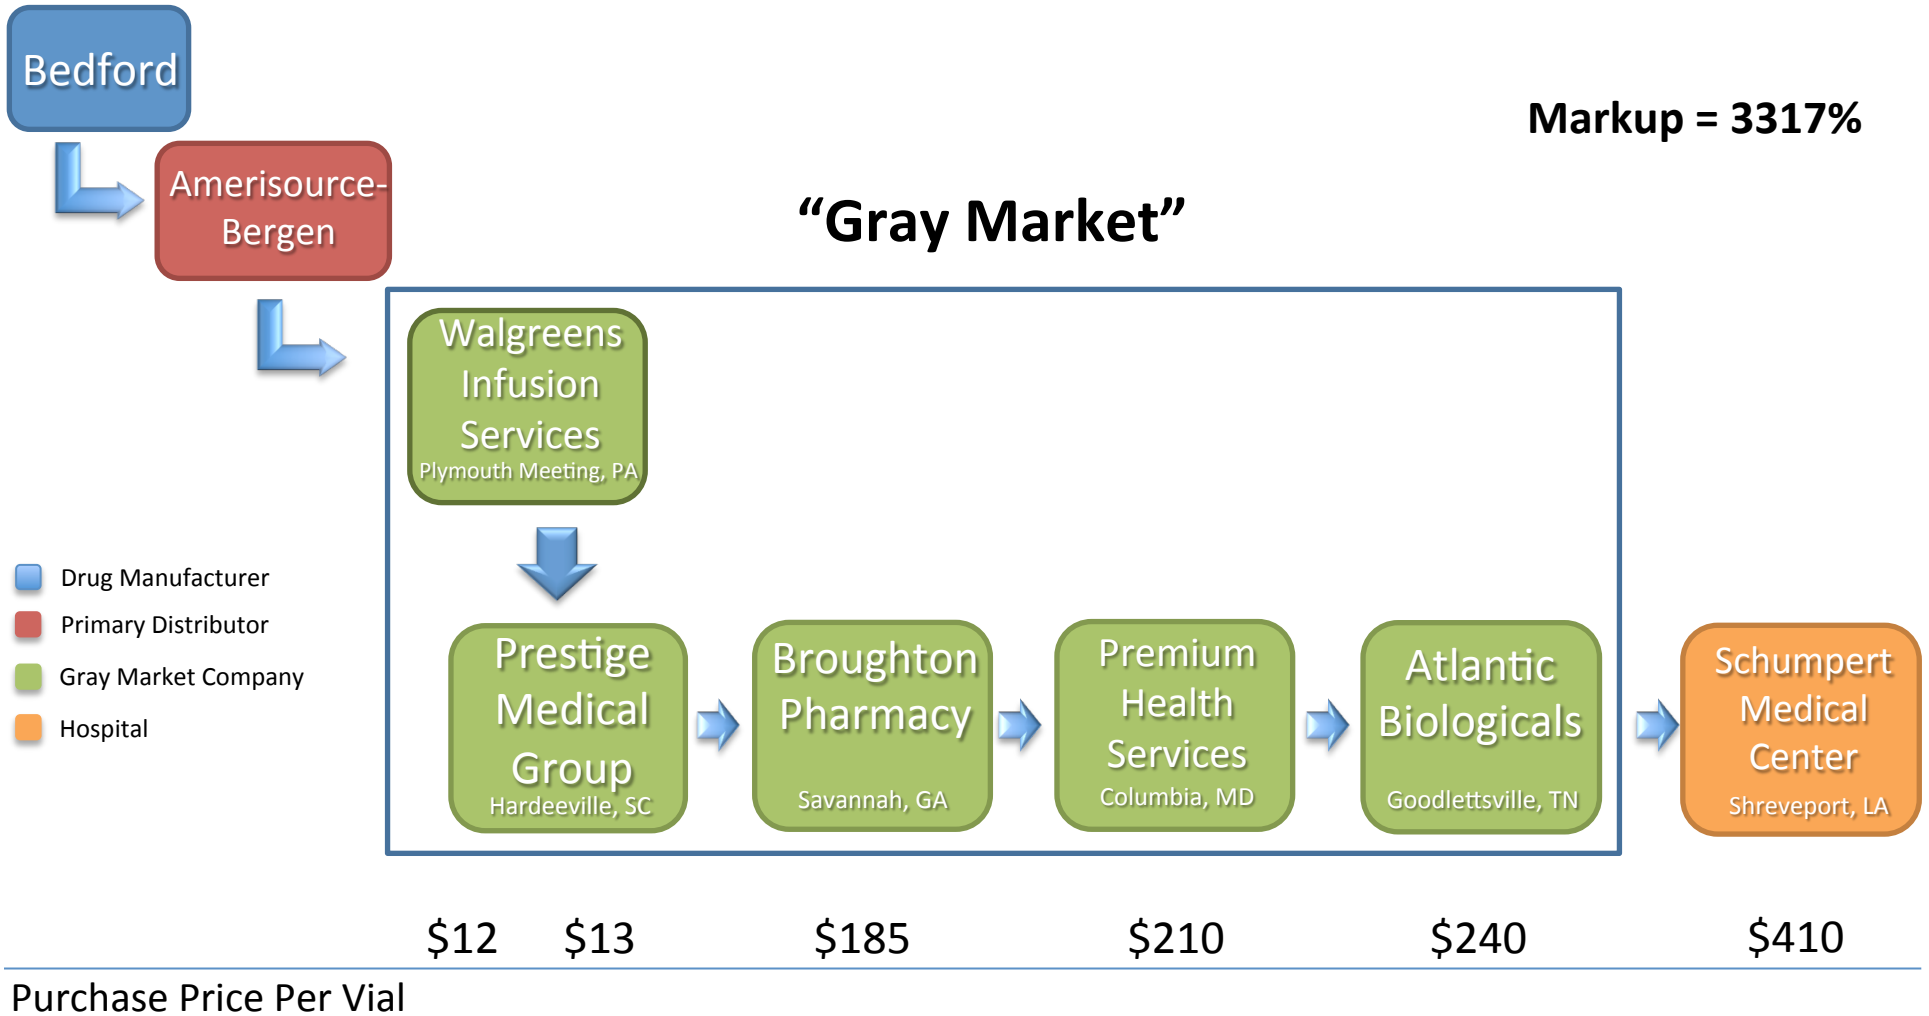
Bedford

Amerisource-Bergen

Markup = 3317%

“Gray Market”

Walgreens Infusion Services
Plymouth Meeting, PA

Prestige Medical Group
Hardeeville, SC

Broughton Pharmacy
Savannah, GA

Premium Health Services
Columbia, MD

Atlantic Biologicals
Goodlettsville, TN

Schumpert Medical Center
Shreveport, LA

Drug Manufacturer
Primary Distributor
Gray Market Company
Hospital

$12 $13 $185 $210 $240 $410

Purchase Price Per Vial